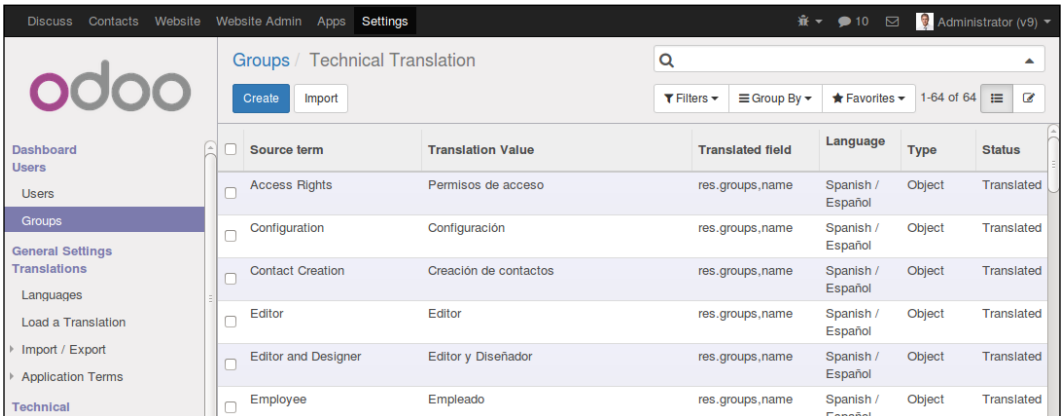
Discuss Contacts Website Website Admin Apps Settings

10 Administrator (v9)

odoo

Dashboard
Users
Users
Groups
General Settings
Translations
Languages
Load a Translation
Import / Export
Application Terms
Technical

Groups / Technical Translation

Create Import

Filters Group By Favorites 1-64 of 64

| | Source term | Translation Value | Translated field | Language | Type | Status |
|---|---|---|---|---|---|---|
| | Access Rights | Permisos de acceso | res.groups,name | Spanish / Español | Object | Translated |
| | Configuration | Configuración | res.groups,name | Spanish / Español | Object | Translated |
| | Contact Creation | Creación de contactos | res.groups,name | Spanish / Español | Object | Translated |
| | Editor | Editor | res.groups,name | Spanish / Español | Object | Translated |
| | Editor and Designer | Editor y Diseñador | res.groups,name | Spanish / Español | Object | Translated |
| | Employee | Empleado | res.groups,name | Spanish / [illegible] | Object | Translated |